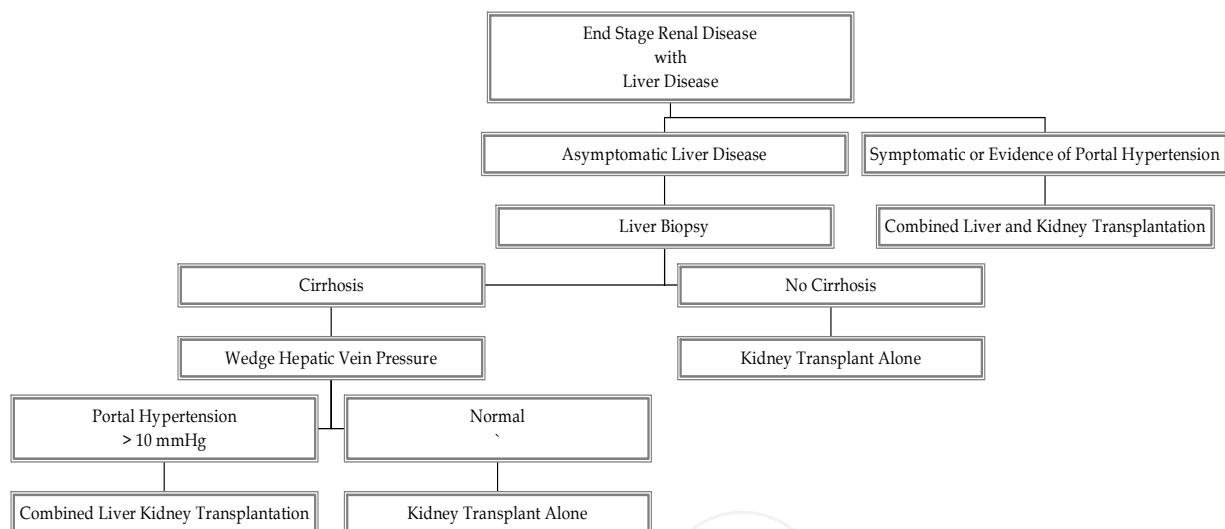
End Stage Renal Disease
with
Liver Disease

Asymptomatic Liver Disease

Symptomatic or Evidence of Portal Hypertension

Combined Liver and Kidney Transplantation

Liver Biopsy

Cirrhosis

No Cirrhosis

Wedge Hepatic Vein Pressure

Kidney Transplant Alone

Portal Hypertension
> 10 mmHg

Normal
`

Combined Liver Kidney Transplantation

Kidney Transplant Alone